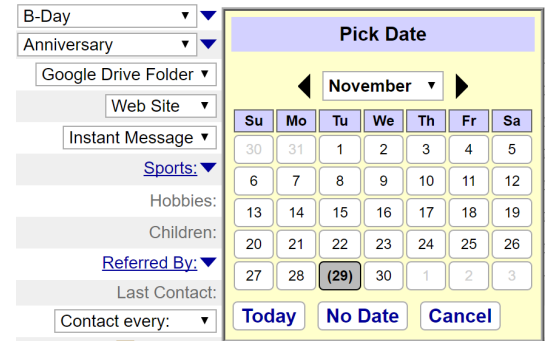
B-Day
Anniversary
Google Drive Folder
Web Site
Instant Message
Sports:
Hobbies:
Children:
Referred By:
Last Contact:
Contact every:

Pick Date

November

| Su | Mo | Tu | We | Th | Fr | Sa |
|---|---|---|---|---|---|---|
| 30 | 31 | 1 | 2 | 3 | 4 | 5 |
| 6 | 7 | 8 | 9 | 10 | 11 | 12 |
| 13 | 14 | 15 | 16 | 17 | 18 | 19 |
| 20 | 21 | 22 | 23 | 24 | 25 | 26 |
| 27 | 28 | (29) | 30 | 1 | 2 | 3 |

Today No Date Cancel